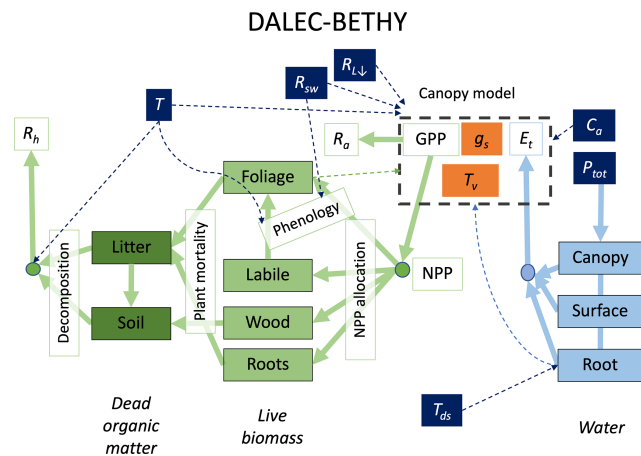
DALEC-BETHY

$R_{L\downarrow}$

$R_{sw}$

$T$

Canopy model

$R_h$

$R_a$

GPP

$g_s$

$E_t$

$C_a$

$T_v$

$P_{tot}$

Foliage

Phenology

Litter

Decomposition

Plant mortality

NPP allocation

Labile

NPP

Canopy

Surface

Soil

Wood

Roots

Root

Dead organic matter

Live biomass

$T_{ds}$

Water